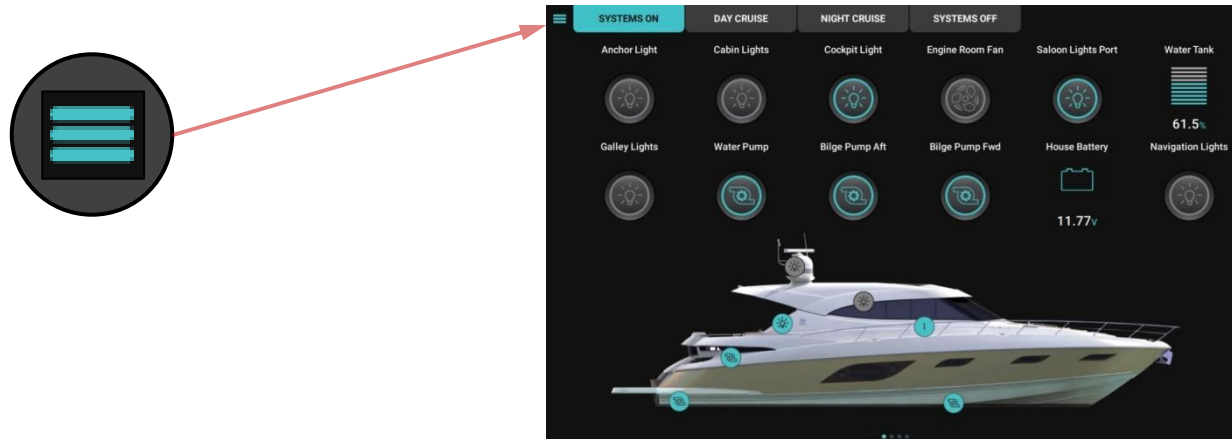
SYSTEMS ON DAY CRUISE NIGHT CRUISE SYSTEMS OFF

Anchor Light Cabin Lights Cockpit Light Engine Room Fan Saloon Lights Port Water Tank

61.5%

Galley Lights Water Pump Bilge Pump Aft Bilge Pump Fwd House Battery Navigation Lights

11.77v